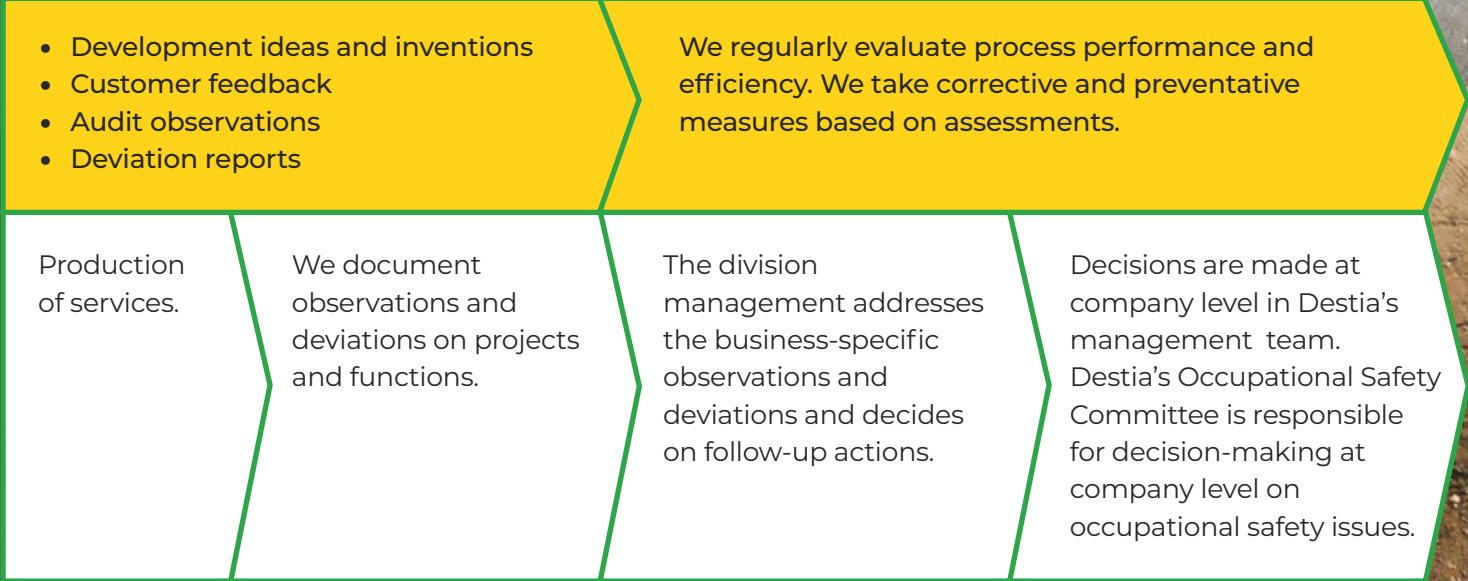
- Development ideas and inventions
- Customer feedback
- Audit observations
- Deviation reports

We regularly evaluate process performance and efficiency. We take corrective and preventative measures based on assessments.

Production of services.

We document observations and deviations on projects and functions.

The division management addresses the business-specific observations and deviations and decides on follow-up actions.

Decisions are made at company level in Destia's management team. Destia's Occupational Safety Committee is responsible for decision-making at company level on occupational safety issues.